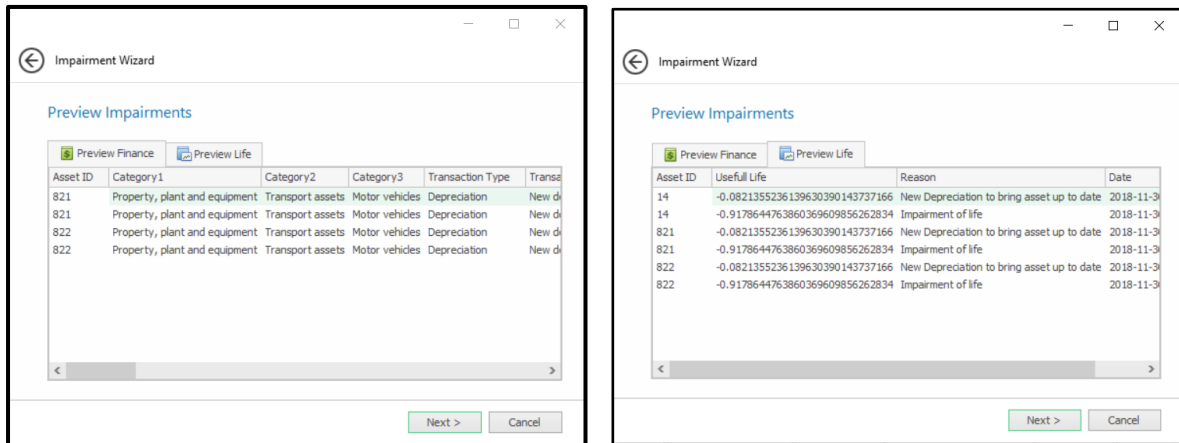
Impairment Wizard

Preview Impairments

Preview Finance | Preview Life

| Asset ID | Category1 | Category2 | Category3 | Transaction Type | Transa |
|---|---|---|---|---|---|
| 821 | Property, plant and equipment | Transport assets | Motor vehicles | Depreciation | New d |
| 821 | Property, plant and equipment | Transport assets | Motor vehicles | Depreciation | New d |
| 822 | Property, plant and equipment | Transport assets | Motor vehicles | Depreciation | New d |
| 822 | Property, plant and equipment | Transport assets | Motor vehicles | Depreciation | New d |

Next > | Cancel

Impairment Wizard

Preview Impairments

Preview Finance | Preview Life

| Asset ID | Usefull Life | Reason | Date |
|---|---|---|---|
| 14 | -0.0821355236139630390143737166 | New Depreciation to bring asset up to date | 2018-11-3 |
| 14 | -0.917864476386036960985626283 4 | Impairment of life | 2018-11-3 |
| 821 | -0.0821355236139630390143737166 | New Depreciation to bring asset up to date | 2018-11-3 |
| 821 | -0.9178644763860369609856262834 | Impairment of life | 2018-11-3 |
| 822 | -0.0821355236139630390143737166 | New Depreciation to bring asset up to date | 2018-11-3 |
| 822 | -0.9178644763860369609856262834 | Impairment of life | 2018-11-3 |

Next > | Cancel